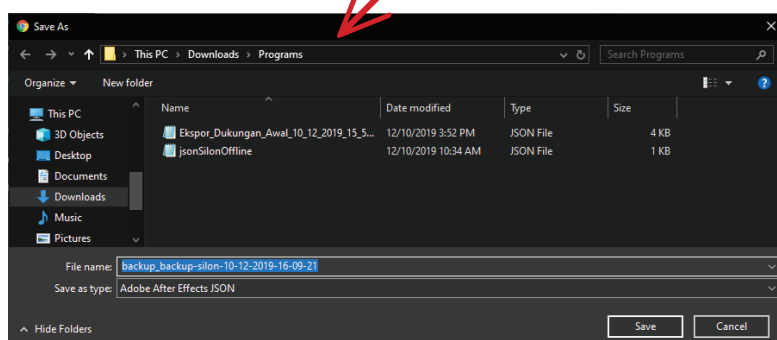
Save As

This PC > Downloads > Programs

Search Programs

Organize ▾ New folder

This PC
3D Objects
Desktop
Documents
Downloads
Music
Pictures

| Name | Date modified | Type | Size |
|---|---|---|---|
| Ekspor_Dukungan_Awal_10_12_2019_15_5... | 12/10/2019 3:52 PM | JSON File | 4 KB |
| jsonSilonOffline | 12/10/2019 10:34 AM | JSON File | 1 KB |

File name: backup_backup-silon-10-12-2019-16-09-21
Save as type: Adobe After Effects JSON

Hide Folders

Save Cancel